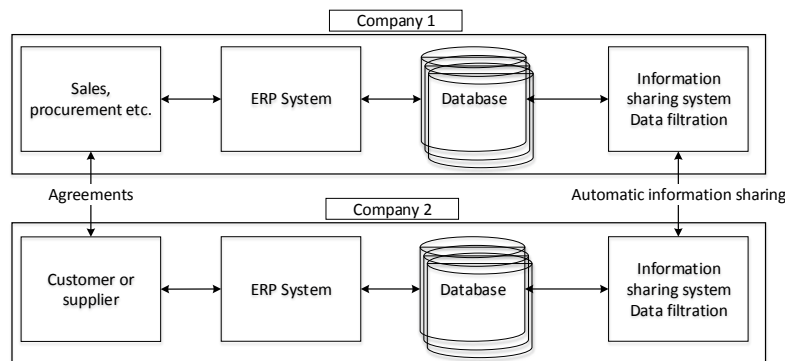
Company 1

Sales, procurement etc.

ERP System

Database

Information sharing system Data filtration

Agreements

Automatic information sharing

Company 2

Customer or supplier

ERP System

Database

Information sharing system Data filtration